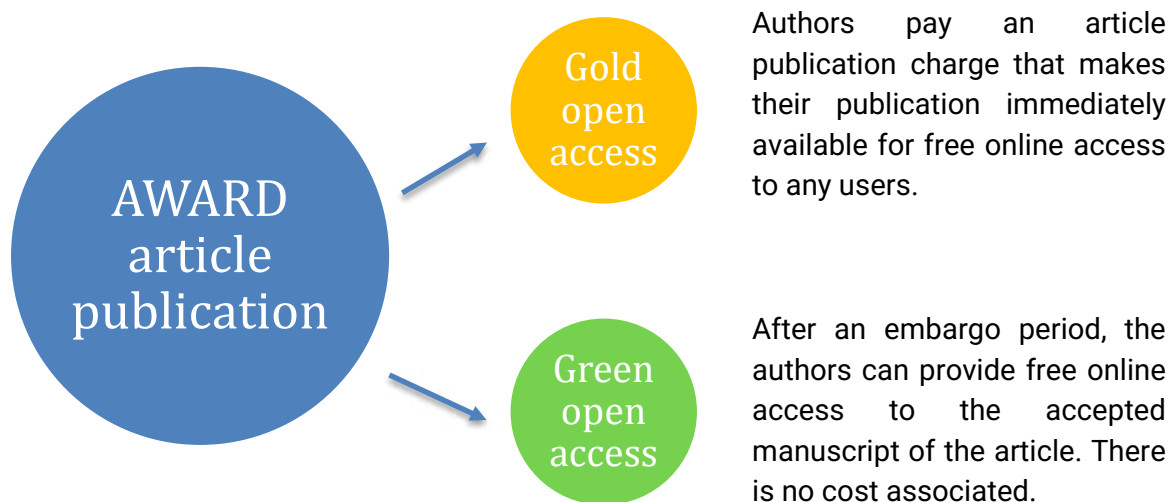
AWARD article publication

Gold open access

Authors pay an article publication charge that makes their publication immediately available for free online access to any users.

Green open access

After an embargo period, the authors can provide free online access to the accepted manuscript of the article. There is no cost associated.